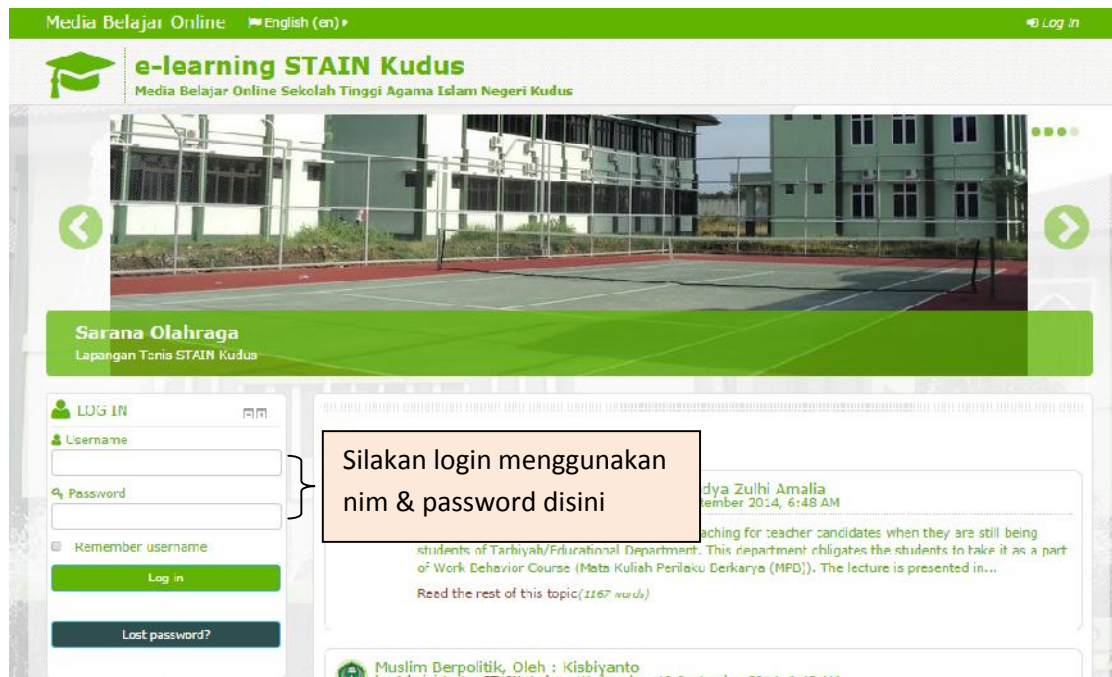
Media Belajar Online English (en) ▸ Log in

e-learning STAIN Kudus
Media Belajar Online Sekolah Tinggi Agama Islam Negeri Kudus

Sarana Olahraga
Lapangan Tenis STAIN Kudus

LOG IN
Username
Password
Remember username
Log in
Lost password?

Silakan login menggunakan nim & password disini

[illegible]dya Zulhi Amalia
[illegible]tember 2014, 6:48 AM

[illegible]aching for teacher candidates when they are still being students of Tarbiyah/Educational Department. This department obligates the students to take it as a part of Work Behavior Course (Mata Kuliah Perilaku Berkarya (MPB)). The lecture is presented in...

Read the rest of this topic (1167 words)

Muslim Berpolitik, Oleh : Kisbiyanto
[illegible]